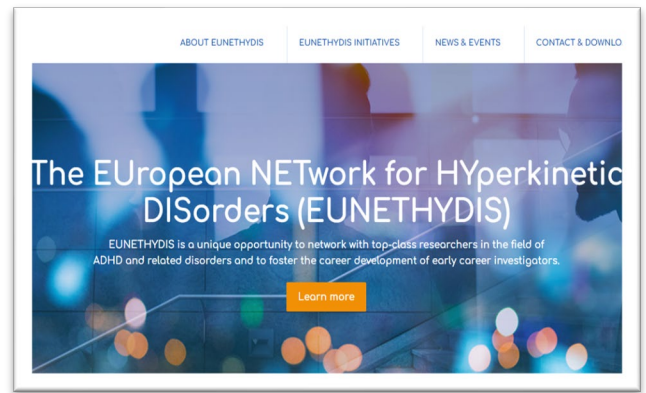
ABOUT EUNETHYDIS | EUNETHYDIS INITIATIVES | NEWS & EVENTS | CONTACT & DOWNLO

The EUropean NETwork for HYperkinetic DISorders (EUNETHYDIS)

EUNETHYDIS is a unique opportunity to network with top-class researchers in the field of ADHD and related disorders and to foster the career development of early career investigators.

Learn more